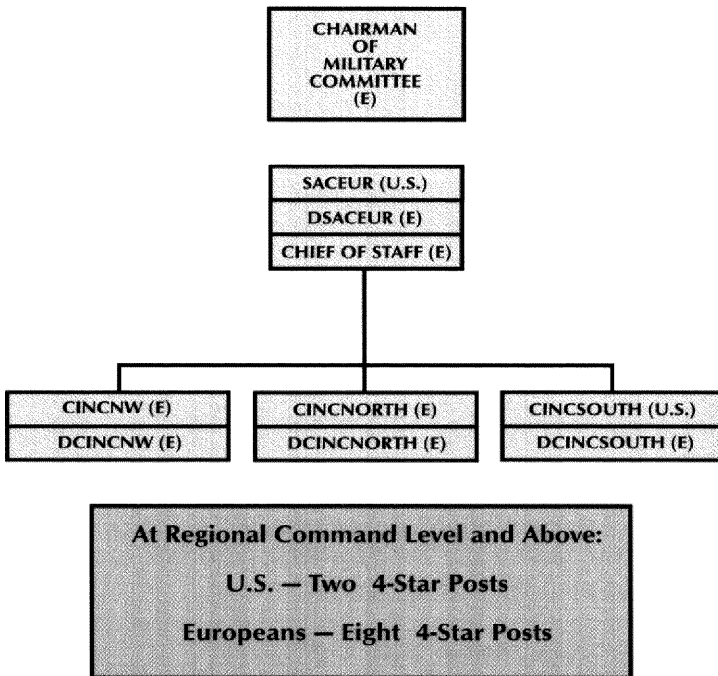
CHAIRMAN OF MILITARY COMMITTEE (E)

SACEUR (U.S.)
DSACEUR (E)
CHIEF OF STAFF (E)

CINCNW (E)
DCINCNW (E)

CINCNORTH (E)
DCINCNORTH (E)

CINCSOUTH (U.S.)
DCINCSOUTH (E)

At Regional Command Level and Above:
U.S. — Two 4-Star Posts
Europeans — Eight 4-Star Posts